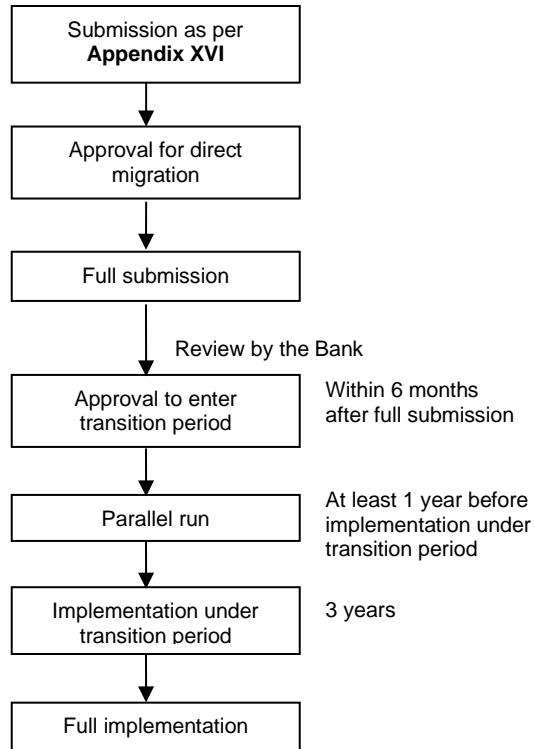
Submission as per **Appendix XVI**

Approval for direct migration

Full submission

Review by the Bank

Approval to enter transition period

Within 6 months after full submission

Parallel run

At least 1 year before implementation under transition period

Implementation under transition period

3 years

Full implementation